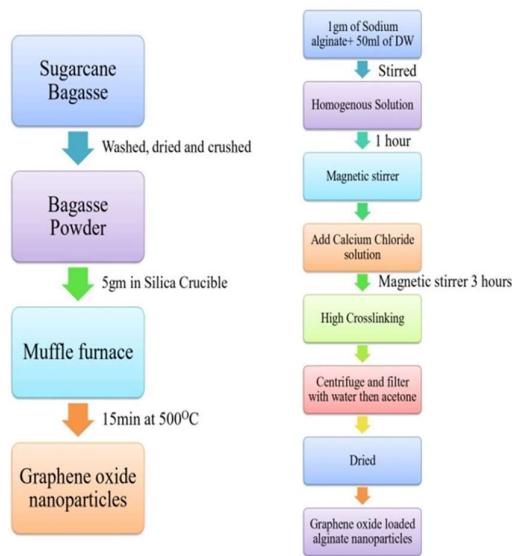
Sugarcane Bagasse

Washed, dried and crushed

Bagasse Powder

5gm in Silica Crucible

Muffle furnace

15min at 500$^{O}$C

Graphene oxide nanoparticles

1gm of Sodium alginate+ 50ml of DW

Stirred

Homogenous Solution

1 hour

Magnetic stirrer

Add Calcium Chloride solution

Magnetic stirrer 3 hours

High Crosslinking

Centrifuge and filter with water then acetone

Dried

Graphene oxide loaded alginate nanoparticles